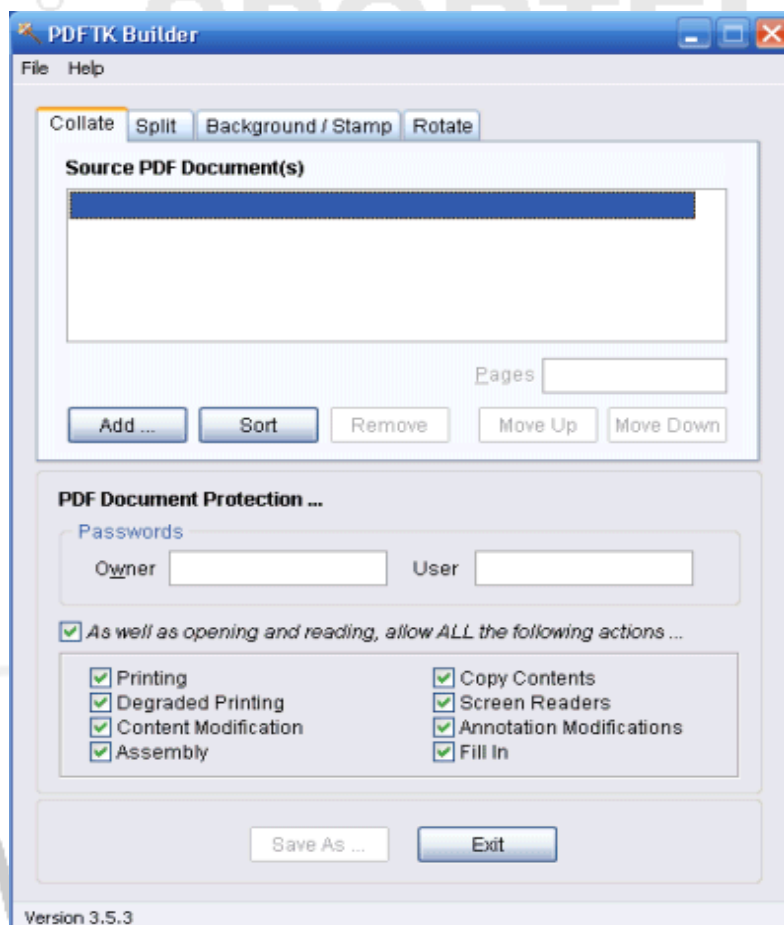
PDFTK Builder

File Help

Collate Split Background / Stamp Rotate

Source PDF Document(s)

Pages

Add ... Sort Remove Move Up Move Down

PDF Document Protection ...

Passwords

Owner User

As well as opening and reading, allow ALL the following actions ...

Printing
Degraded Printing
Content Modification
Assembly

Copy Contents
Screen Readers
Annotation Modifications
Fill In

Save As ... Exit

Version 3.5.3